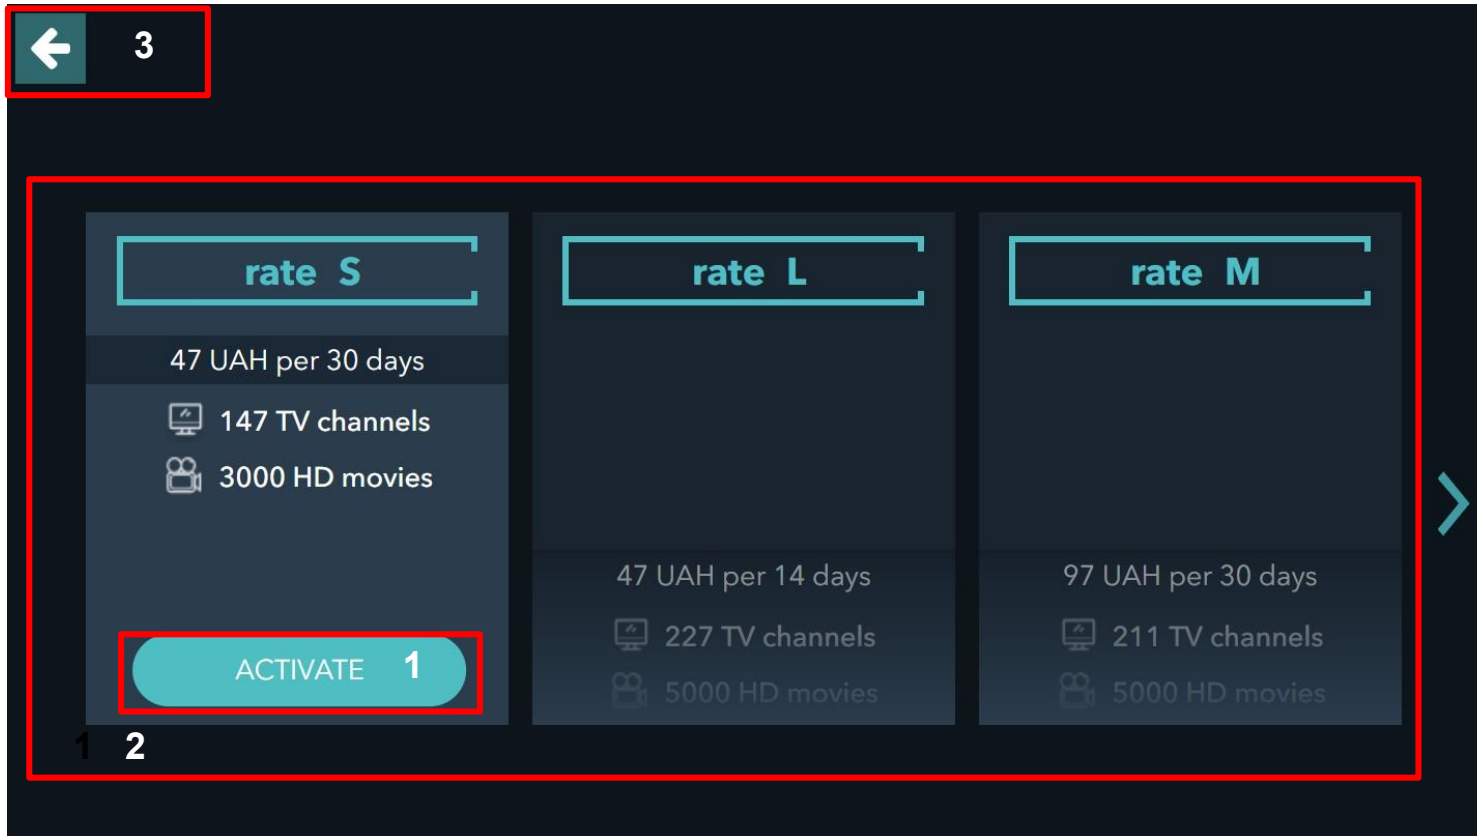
3

rate S

47 UAH per 30 days

147 TV channels

3000 HD movies

ACTIVATE 1

rate L

47 UAH per 14 days

227 TV channels

5000 HD movies

rate M

97 UAH per 30 days

211 TV channels

5000 HD movies

1 2